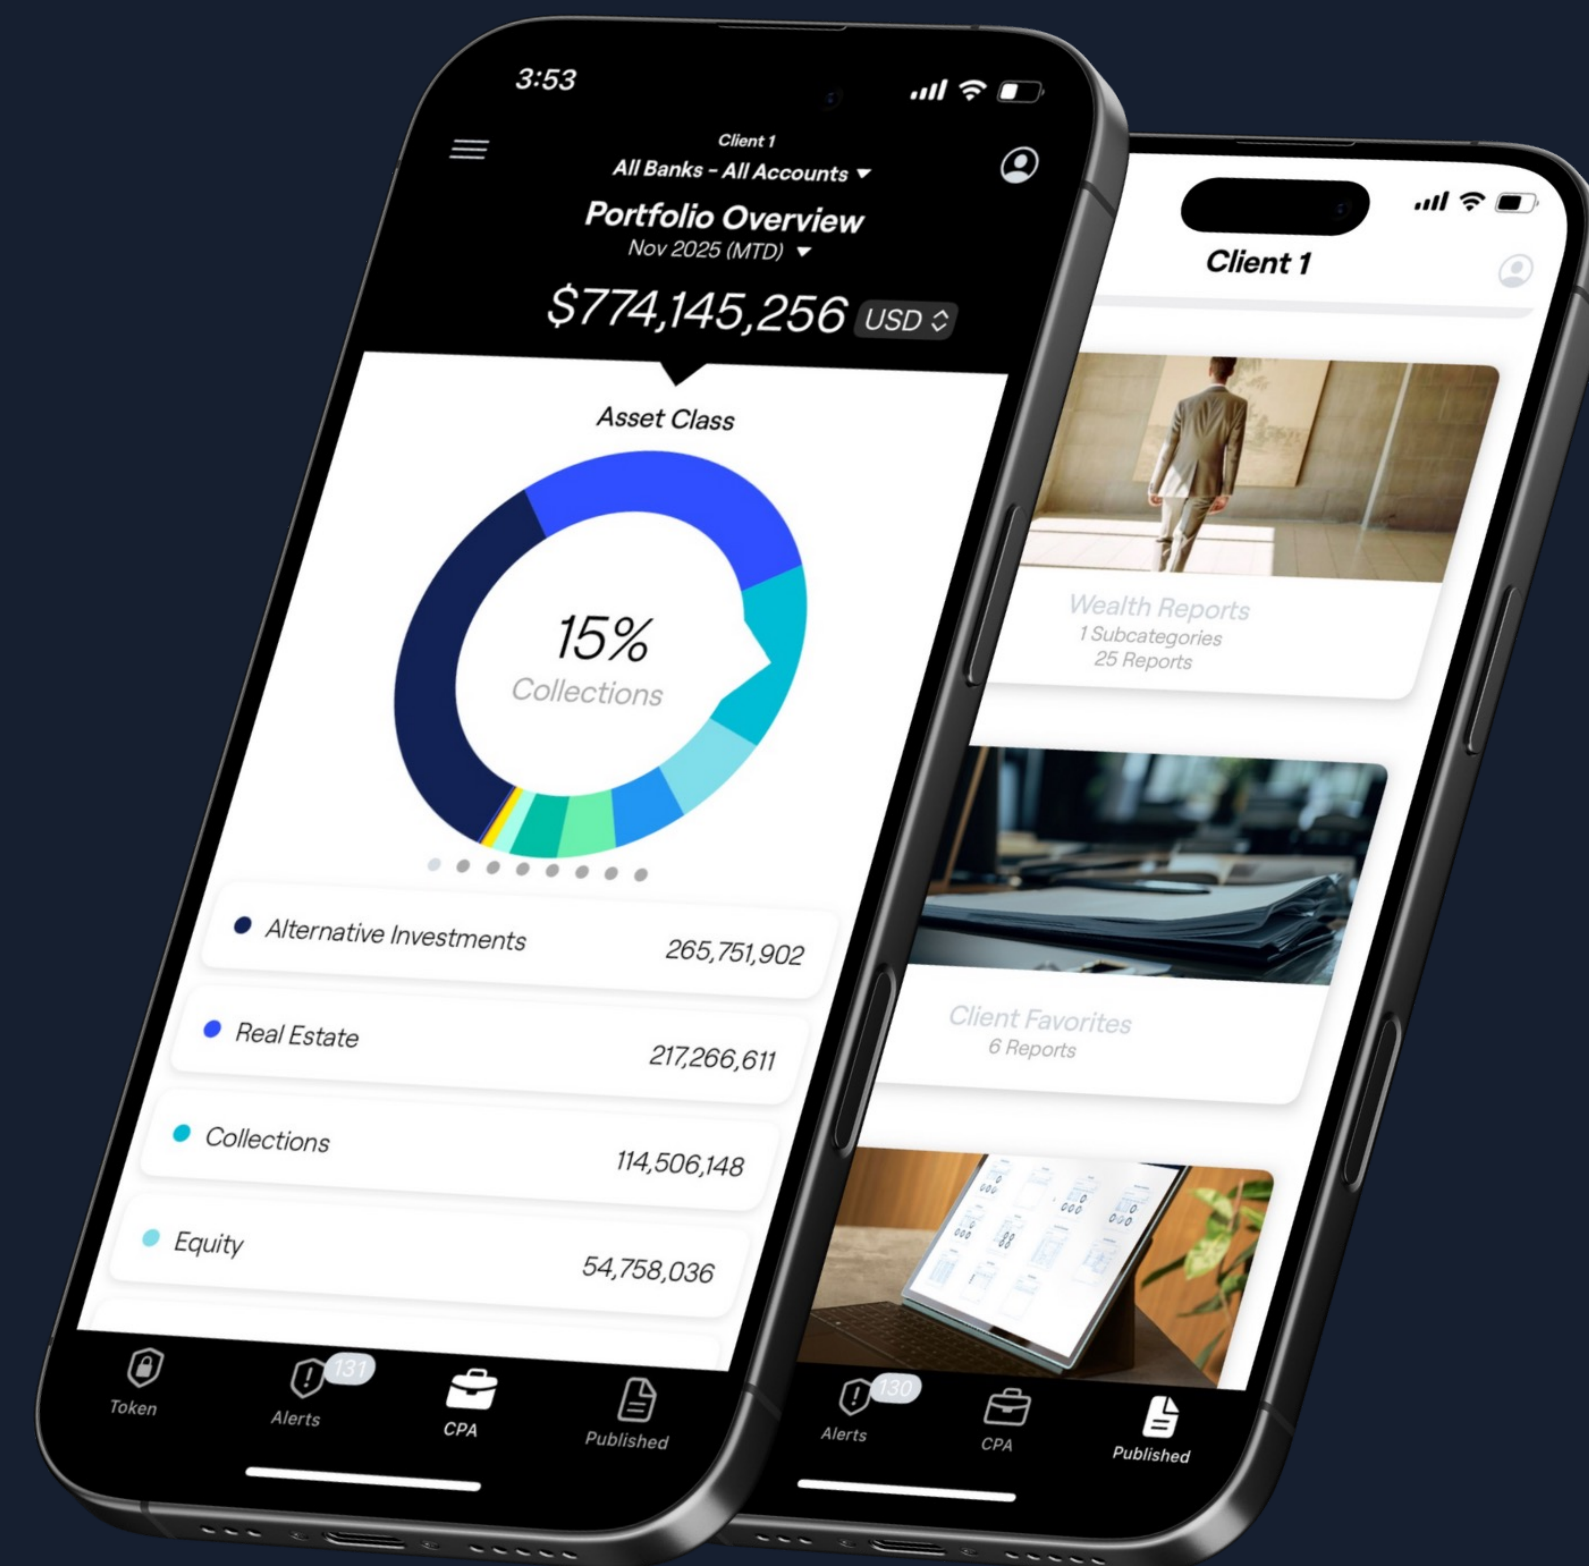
3:53

Client 1
All Banks - All Accounts

Portfolio Overview
Nov 2025 (MTD)

$774,145,256 USD

Asset Class

15%
Collections

Alternative Investments 265,751,902

Real Estate 217,266,611

Collections 114,506,148

Equity 54,758,036

Token
131
Alerts
CPA
Published

Client 1

Wealth Reports
1 Subcategories
25 Reports

Client Favorites
6 Reports

130
Alerts
CPA
Published